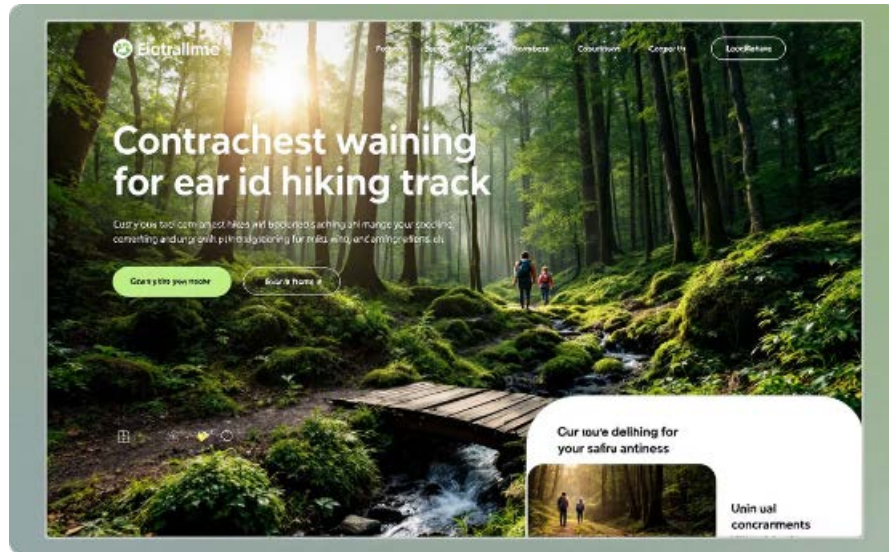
Eiotrallime

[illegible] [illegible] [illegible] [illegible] Couuinsan Corpor Hr LocdRetuns

Contrachest waining for ear id hiking track

Custy ous tadl com anyest hikes and bjoetnedsaching ahi mange your spocling comething and urp enth pitnidgioening for miles witd endamingrtionsi ch

Coany tite you roohe Soarir home

Cur wu'e delihing for your safiru antiness

Unin ual concranments